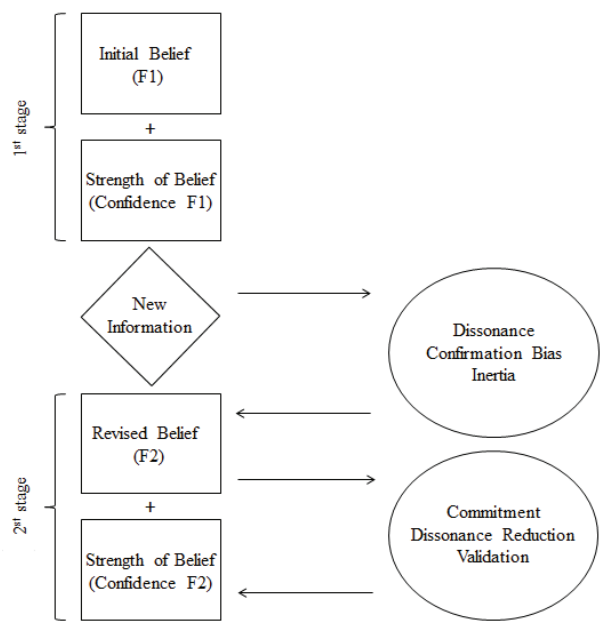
1$^{st}$ stage

Initial Belief (F1)

+

Strength of Belief (Confidence F1)

New Information

Dissonance
Confirmation Bias
Inertia

2$^{st}$ stage

Revised Belief (F2)

+

Strength of Belief (Confidence F2)

Commitment
Dissonance Reduction
Validation